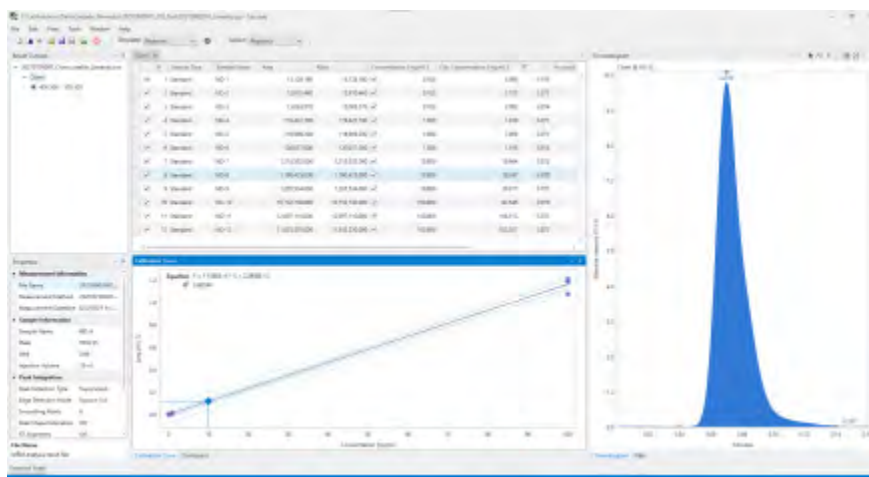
File Edit View Tools Window Help

Result Groups

Properties

Measurement Information

File Name

Sample Information

Sample Name

Peak Integration

File Name

Calibration Curve

Equation

Chromatogram

Calibration Curve

Concentration

Minutes